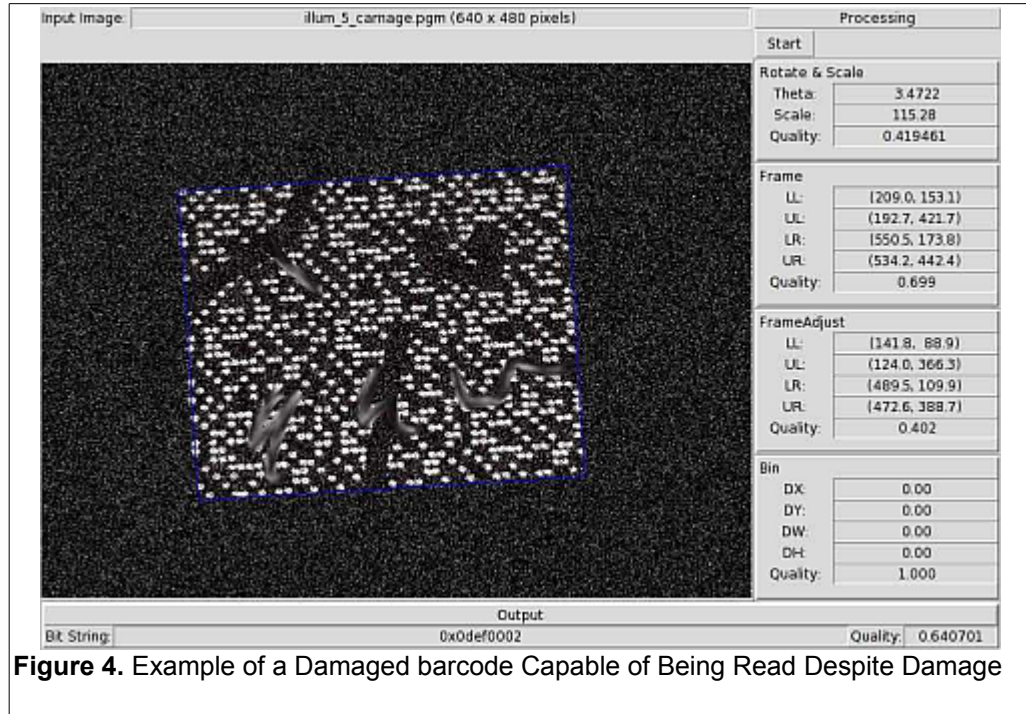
Input Image: illum_5_carnage.pgm (640 x 480 pixels)

Processing

Start

Rotate & Scale

| | |
|---|---|
| Theta: | 3.4722 |
| Scale: | 115.28 |
| Quality: | 0.419461 |

Frame

| | |
|---|---|
| LL: | (209.0, 153.1) |
| UL: | (192.7, 421.7) |
| LR: | (550.5, 173.8) |
| UR: | (534.2, 442.4) |
| Quality: | 0.699 |

FrameAdjust

| | |
|---|---|
| LL: | (141.8, 88.9) |
| UL: | (124.0, 366.3) |
| LR: | (489.5, 109.9) |
| UR: | (472.6, 388.7) |
| Quality: | 0.402 |

Bin

| | |
|---|---|
| DX: | 0.00 |
| DY: | 0.00 |
| DW: | 0.00 |
| DH: | 0.00 |
| Quality: | 1.000 |

Output

Bit String: 0x0def0002 Quality: 0.640701

**Figure 4.** Example of a Damaged barcode Capable of Being Read Despite Damage